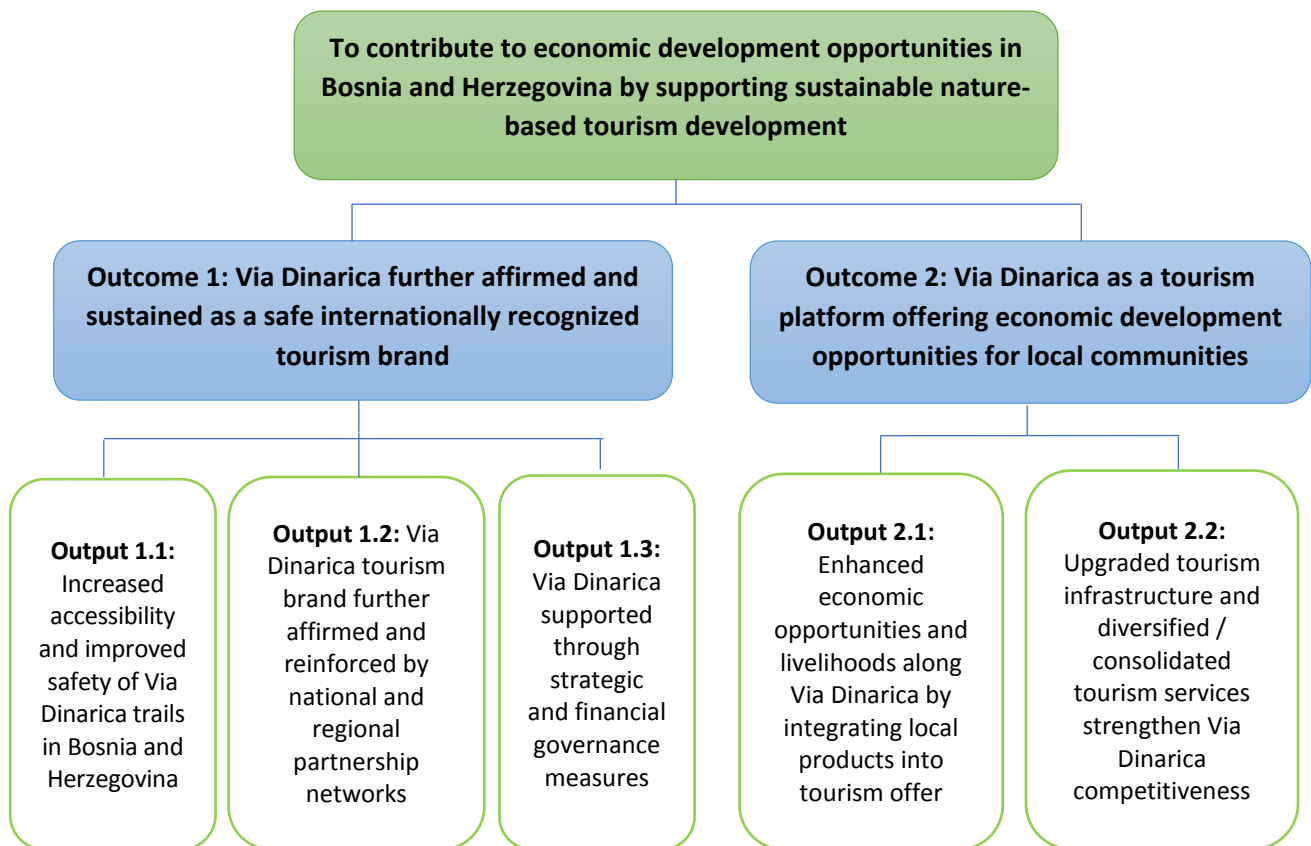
To contribute to economic development opportunities in Bosnia and Herzegovina by supporting sustainable nature-based tourism development

Outcome 1: Via Dinarica further affirmed and sustained as a safe internationally recognized tourism brand

Outcome 2: Via Dinarica as a tourism platform offering economic development opportunities for local communities

Output 1.1: Increased accessibility and improved safety of Via Dinarica trails in Bosnia and Herzegovina

Output 1.2: Via Dinarica tourism brand further affirmed and reinforced by national and regional partnership networks

Output 1.3: Via Dinarica supported through strategic and financial governance measures

Output 2.1: Enhanced economic opportunities and livelihoods along Via Dinarica by integrating local products into tourism offer

Output 2.2: Upgraded tourism infrastructure and diversified / consolidated tourism services strengthen Via Dinarica competitiveness